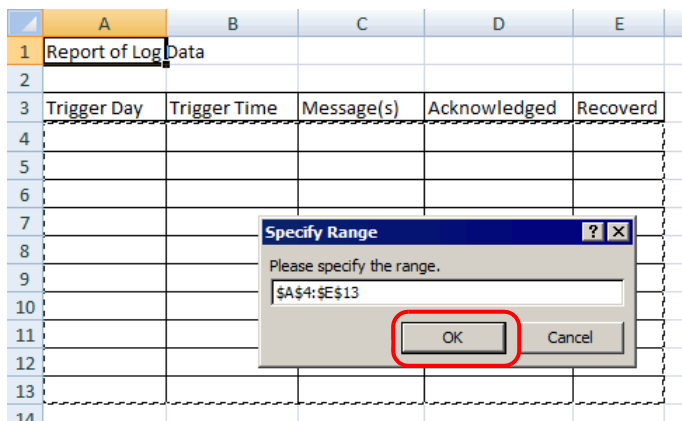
|   | A | B | C | D | E |
|---|---|---|---|---|---|
| 1 | Report of Log Data | | | | |
| 2 | | | | | |
| 3 | Trigger Day | Trigger Time | Message(s) | Acknowledged | Recoverd |
| 4 | | | | | |
| 5 | | | | | |
| 6 | | | | | |
| 7 | | | | | |
| 8 | | | | | |
| 9 | | | | | |
| 10 | | | | | |
| 11 | | | | | |
| 12 | | | | | |
| 13 | | | | | |
| 14 | | | | | |

Specify Range
? X
Please specify the range.
$A$4:$E$13
OK
Cancel